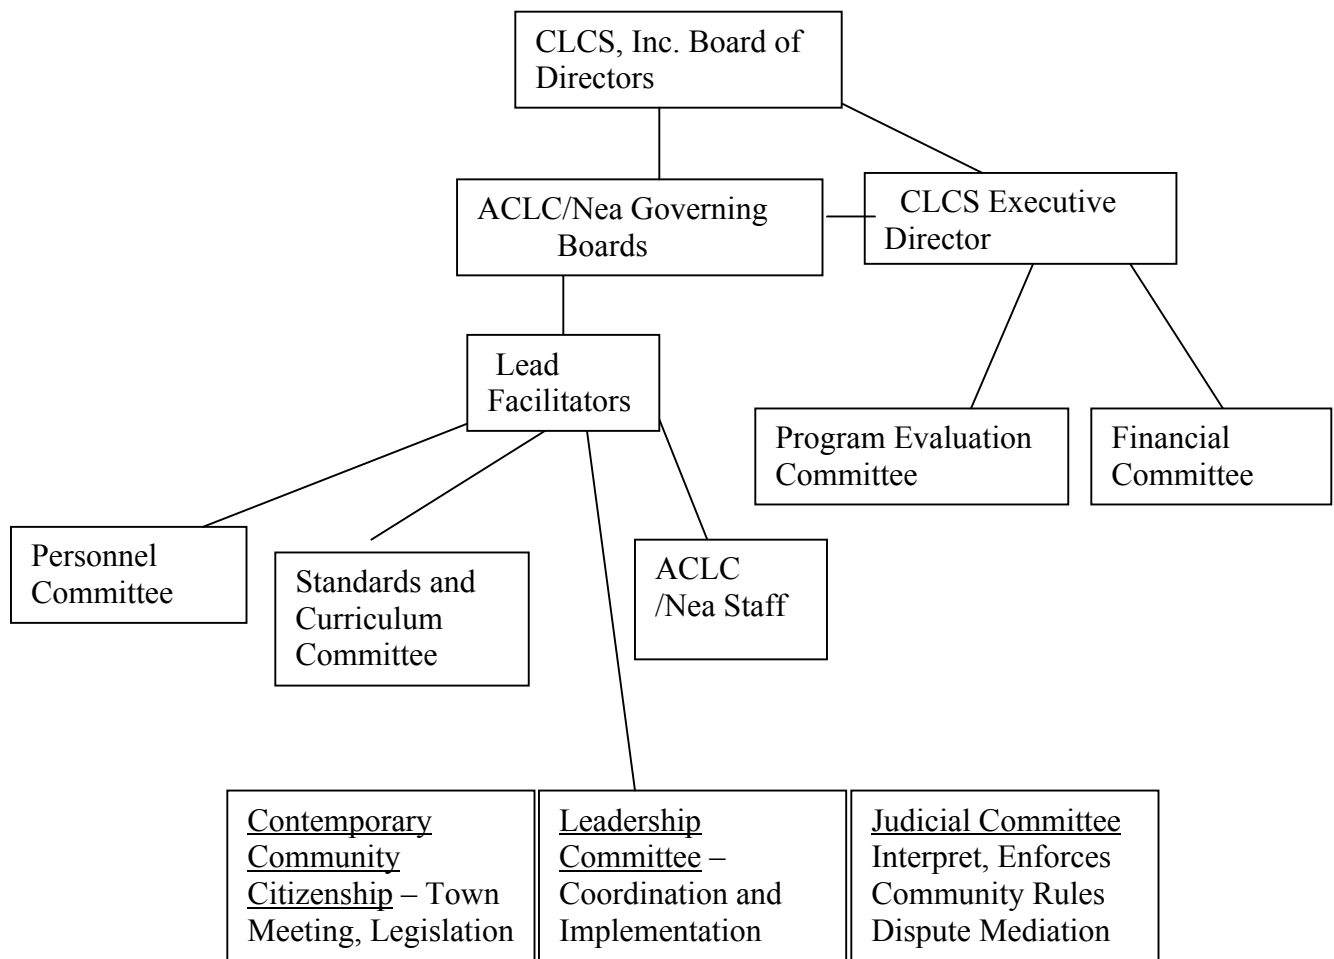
CLCS, Inc. Board of Directors

ACLC/Nea Governing Boards

CLCS Executive Director

Lead Facilitators

Program Evaluation Committee

Financial Committee

Personnel Committee

Standards and Curriculum Committee

ACLC /Nea Staff

Contemporary Community Citizenship – Town Meeting, Legislation

Leadership Committee – Coordination and Implementation

Judicial Committee Interpret, Enforces Community Rules Dispute Mediation